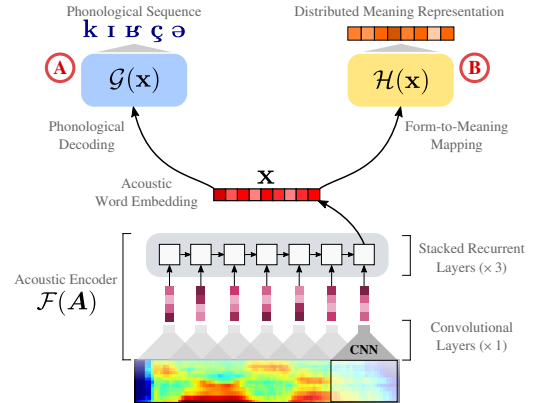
Phonological Sequence

k ɪ ʀ ç ə

Distributed Meaning Representation

A

$\mathcal{G}(\mathbf{x})$

$\mathcal{H}(\mathbf{x})$

B

Phonological Decoding

Form-to-Meaning Mapping

$\mathbf{x}$

Acoustic Word Embedding

Stacked Recurrent Layers (× 3)

Acoustic Encoder $\mathcal{F}(\boldsymbol{A})$

Convolutional Layers (× 1)

CNN